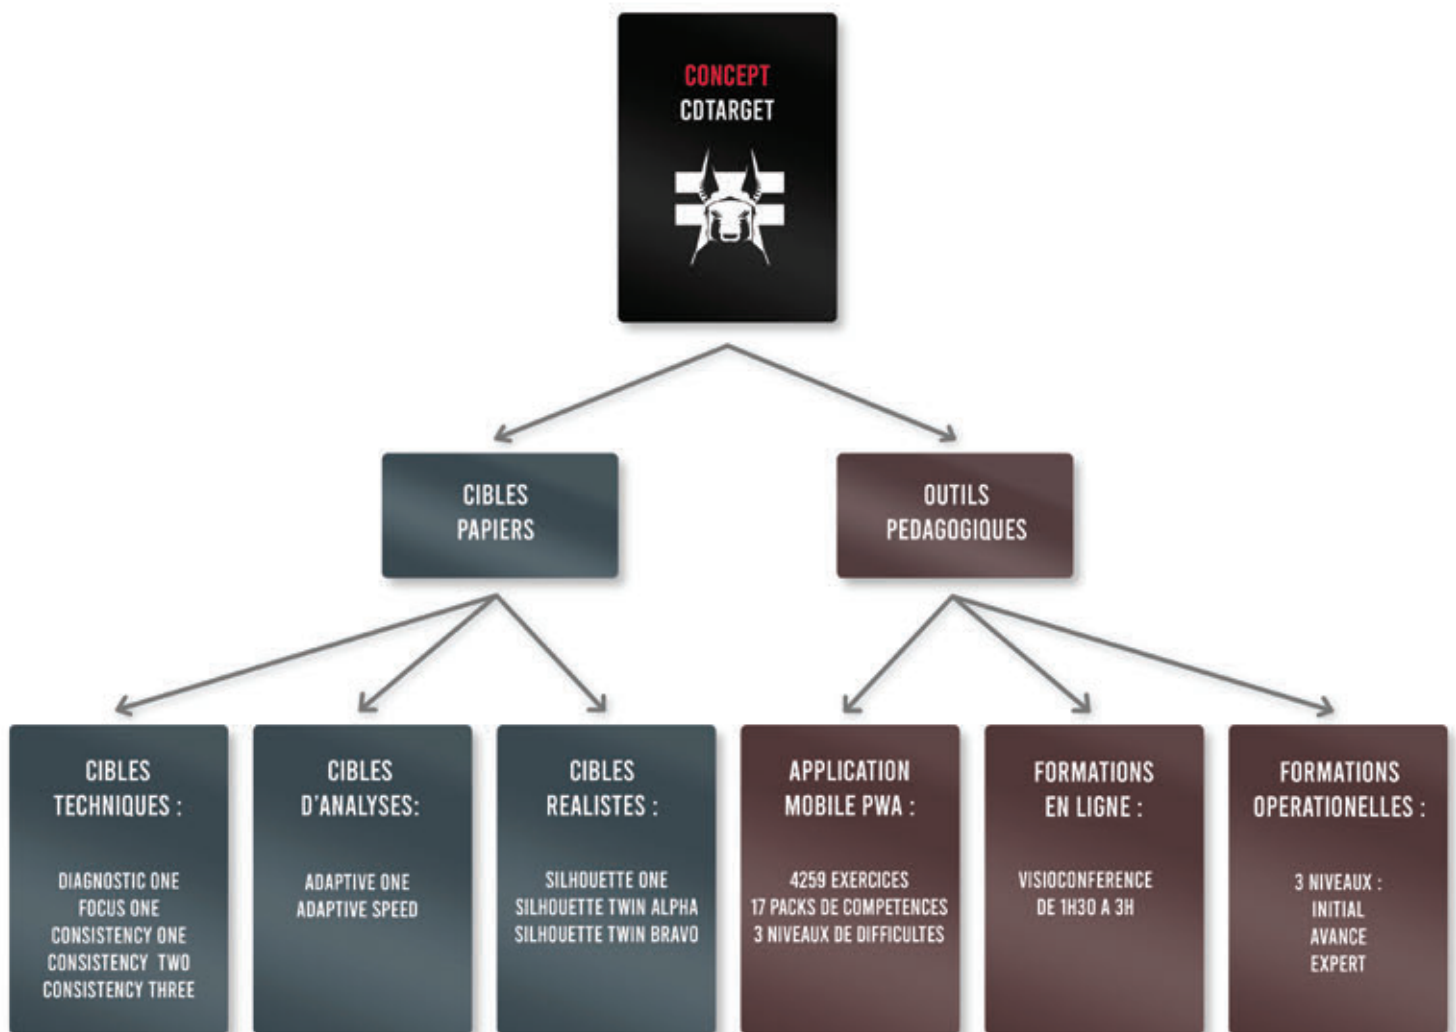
CONCEPT
CDTARGET

CIBLES PAPIERS

OUTILS PEDAGOGIQUES

CIBLES TECHNIQUES :

DIAGNOSTIC ONE
FOCUS ONE
CONSISTENCY ONE
CONSISTENCY TWO
CONSISTENCY THREE

CIBLES D'ANALYSES:

ADAPTIVE ONE
ADAPTIVE SPEED

CIBLES REALISTES :

SILHOUETTE ONE
SILHOUETTE TWIN ALPHA
SILHOUETTE TWIN BRAVO

APPLICATION MOBILE PWA :

4259 EXERCICES
17 PACKS DE COMPETENCES
3 NIVEAUX DE DIFFICULTES

FORMATIONS EN LIGNE :

VISIOCONFERENCE
DE 1H30 A 3H

FORMATIONS OPERATIONELLES :

3 NIVEAUX :
INITIAL
AVANCE
EXPERT